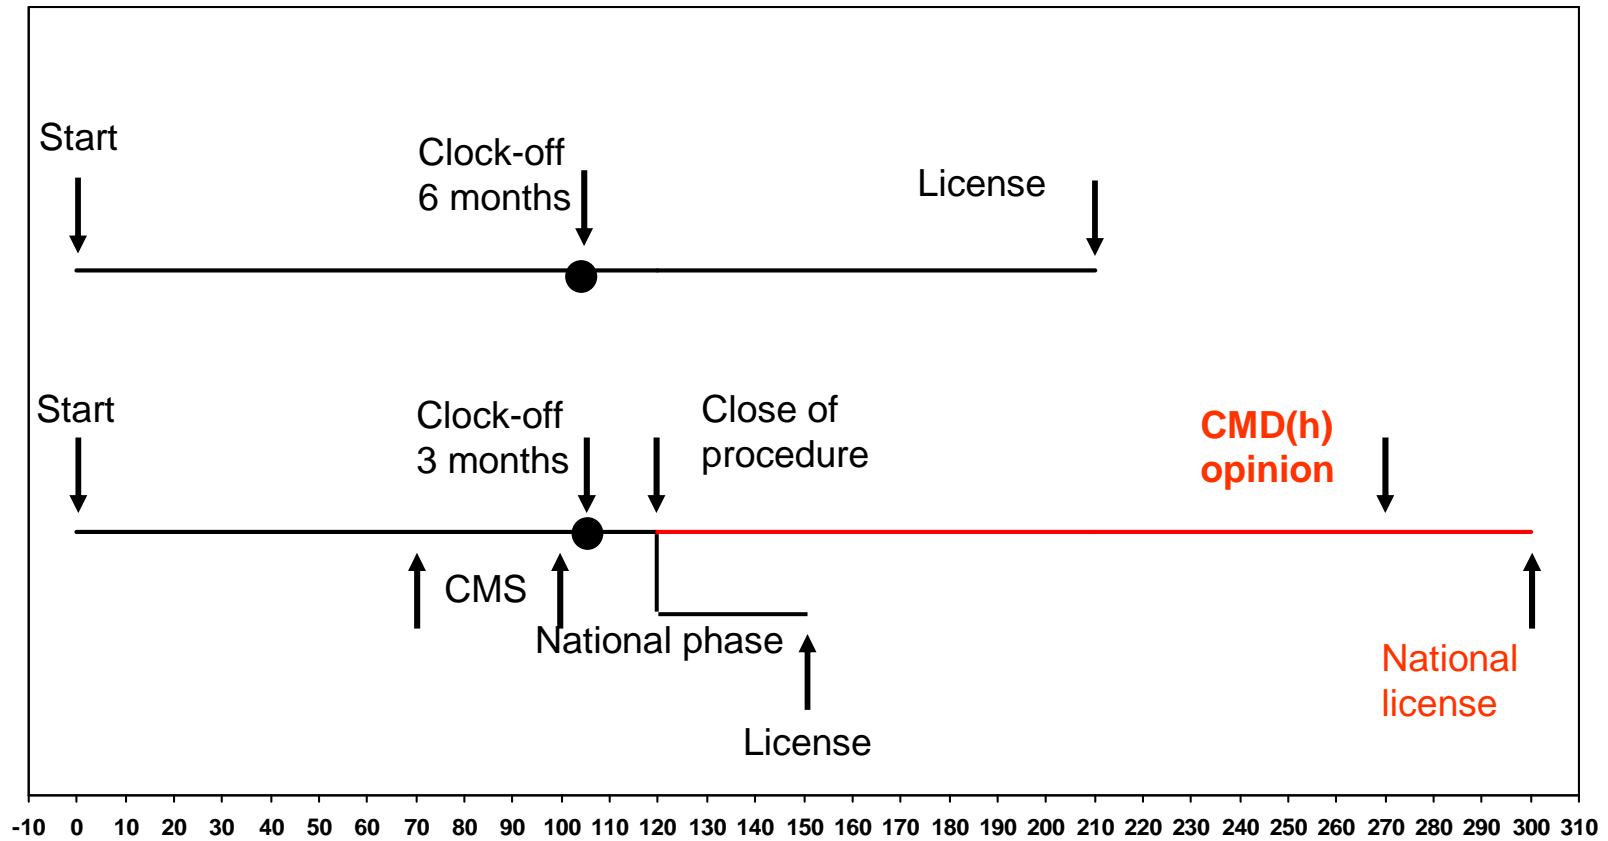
Start

Clock-off 6 months

License

Start

Clock-off 3 months

Close of procedure

CMD(h) opinion

CMS

National phase

License

National license

-10 0 10 20 30 40 50 60 70 80 90 100 110 120 130 140 150 160 170 180 190 200 210 220 230 240 250 260 270 280 290 300 310